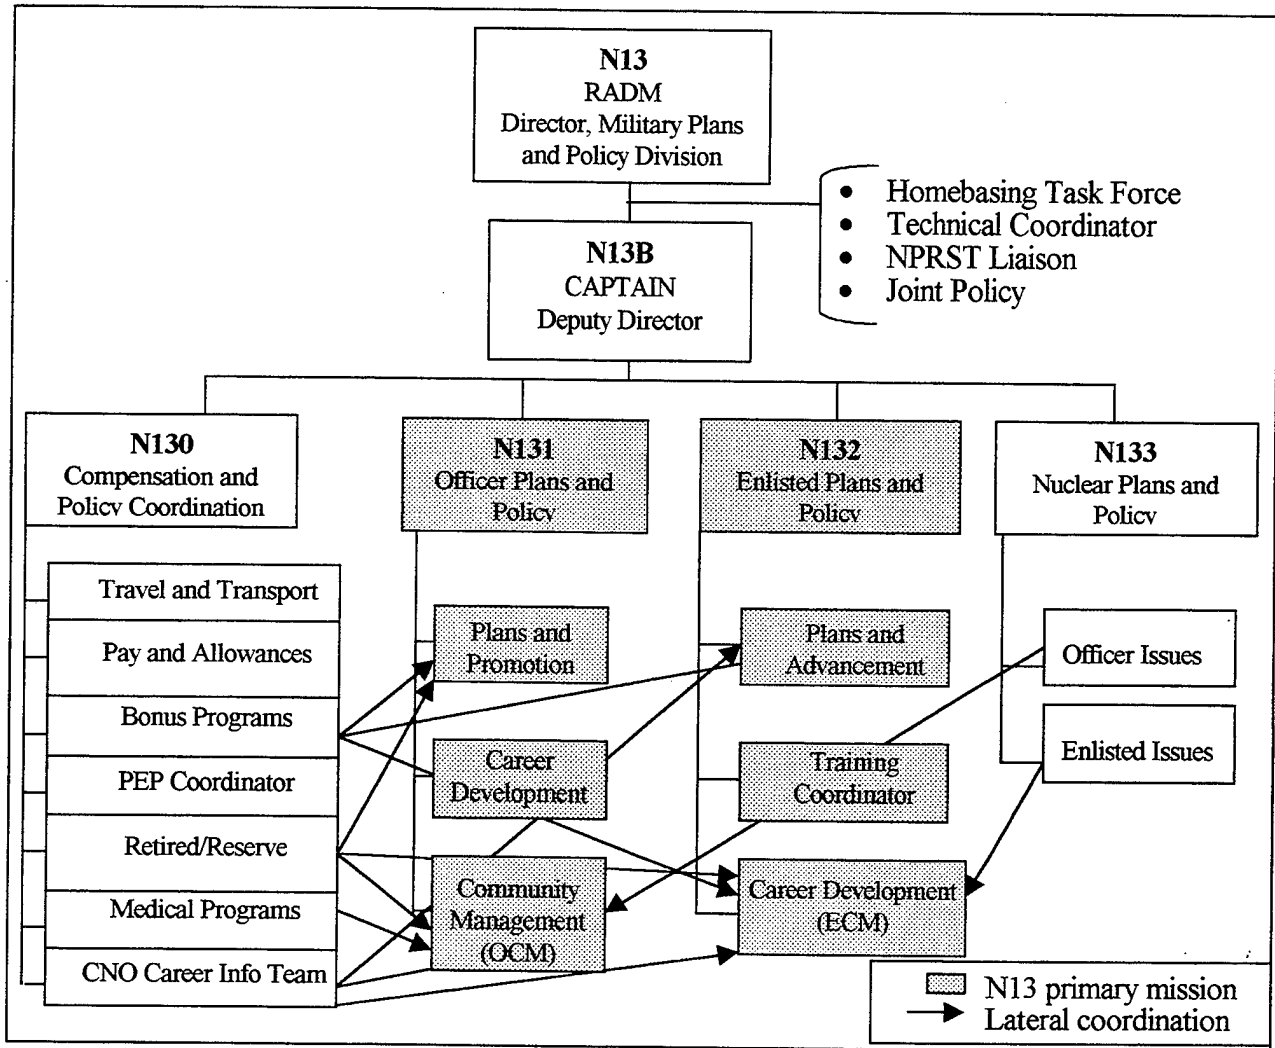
N13
RADM
Director, Military Plans and Policy Division

• Homebasing Task Force
• Technical Coordinator
• NPRST Liaison
• Joint Policy

N13B
CAPTAIN
Deputy Director

N130
Compensation and Policv Coordination

N131
Officer Plans and Policy

N132
Enlisted Plans and Policv

N133
Nuclear Plans and Policv

Travel and Transport
Pay and Allowances
Bonus Programs
PEP Coordinator
Retired/Reserve
Medical Programs
CNO Career Info Team

Plans and Promotion
Career Development
Community Management (OCM)

Plans and Advancement
Training Coordinator
Career Development (ECM)

Officer Issues
Enlisted Issues

N13 primary mission
Lateral coordination